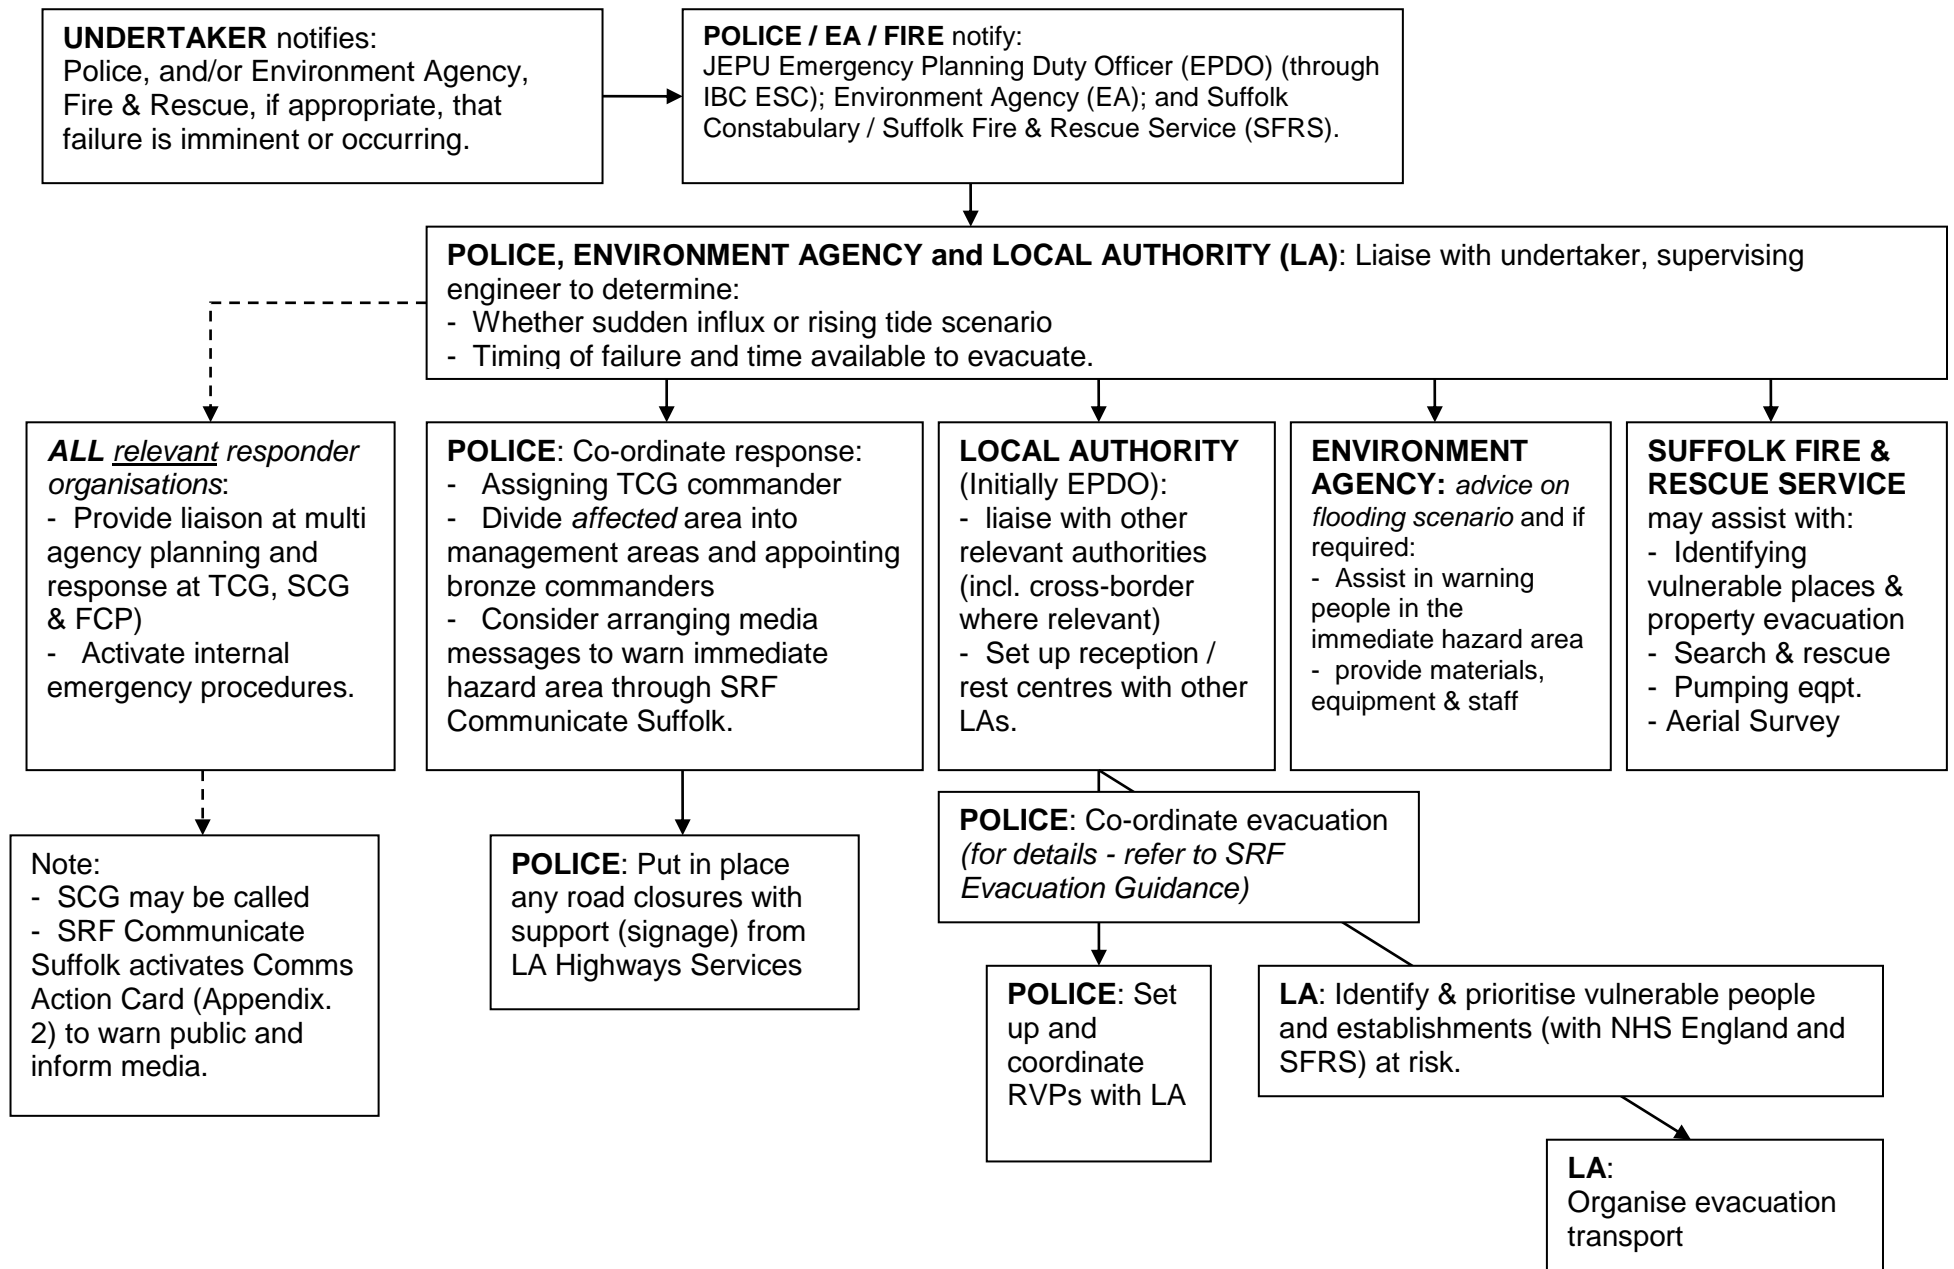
**UNDERTAKER** notifies:
Police, and/or Environment Agency, Fire & Rescue, if appropriate, that failure is imminent or occurring.

**POLICE / EA / FIRE** notify:
JEPU Emergency Planning Duty Officer (EPDO) (through IBC ESC); Environment Agency (EA); and Suffolk Constabulary / Suffolk Fire & Rescue Service (SFRS).

**POLICE, ENVIRONMENT AGENCY and LOCAL AUTHORITY (LA)**: Liaise with undertaker, supervising engineer to determine:
- Whether sudden influx or rising tide scenario
- Timing of failure and time available to evacuate.

*ALL relevant responder organisations*:
- Provide liaison at multi agency planning and response at TCG, SCG & FCP)
- Activate internal emergency procedures.

**POLICE**: Co-ordinate response:
- Assigning TCG commander
- Divide *affected* area into management areas and appointing bronze commanders
- Consider arranging media messages to warn immediate hazard area through SRF Communicate Suffolk.

**LOCAL AUTHORITY** (Initially EPDO):
- liaise with other relevant authorities (incl. cross-border where relevant)
- Set up reception / rest centres with other LAs.

**ENVIRONMENT AGENCY:** *advice on flooding scenario* and if required:
- Assist in warning people in the immediate hazard area
- provide materials, equipment & staff

**SUFFOLK FIRE & RESCUE SERVICE** may assist with:
- Identifying vulnerable places & property evacuation
- Search & rescue
- Pumping eqpt.
- Aerial Survey

Note:
- SCG may be called
- SRF Communicate Suffolk activates Comms Action Card (Appendix. 2) to warn public and inform media.

**POLICE**: Put in place any road closures with support (signage) from LA Highways Services

**POLICE**: Co-ordinate evacuation *(for details - refer to SRF Evacuation Guidance)*

**POLICE**: Set up and coordinate RVPs with LA

**LA**: Identify & prioritise vulnerable people and establishments (with NHS England and SFRS) at risk.

**LA**:
Organise evacuation transport